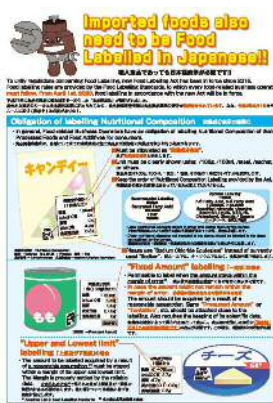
Imported foods also need to be Food Labelled in Japanese!!

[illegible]

To unify regulations concerning Food Labelling, new Food Labelling Act has been in force since 2015. Food labelling rules are provided by the Food Labelling Standards, to which every food-related business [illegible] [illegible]. From April 1st, 2020, food labelling in accordance with the new Act will be in force.

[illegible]

Obligation of labelling Nutritional Composition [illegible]

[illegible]

キャンディー

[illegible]

"Food Amount" labelling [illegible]

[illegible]

"Upper and Lowest limit" labelling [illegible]

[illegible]

チーズ